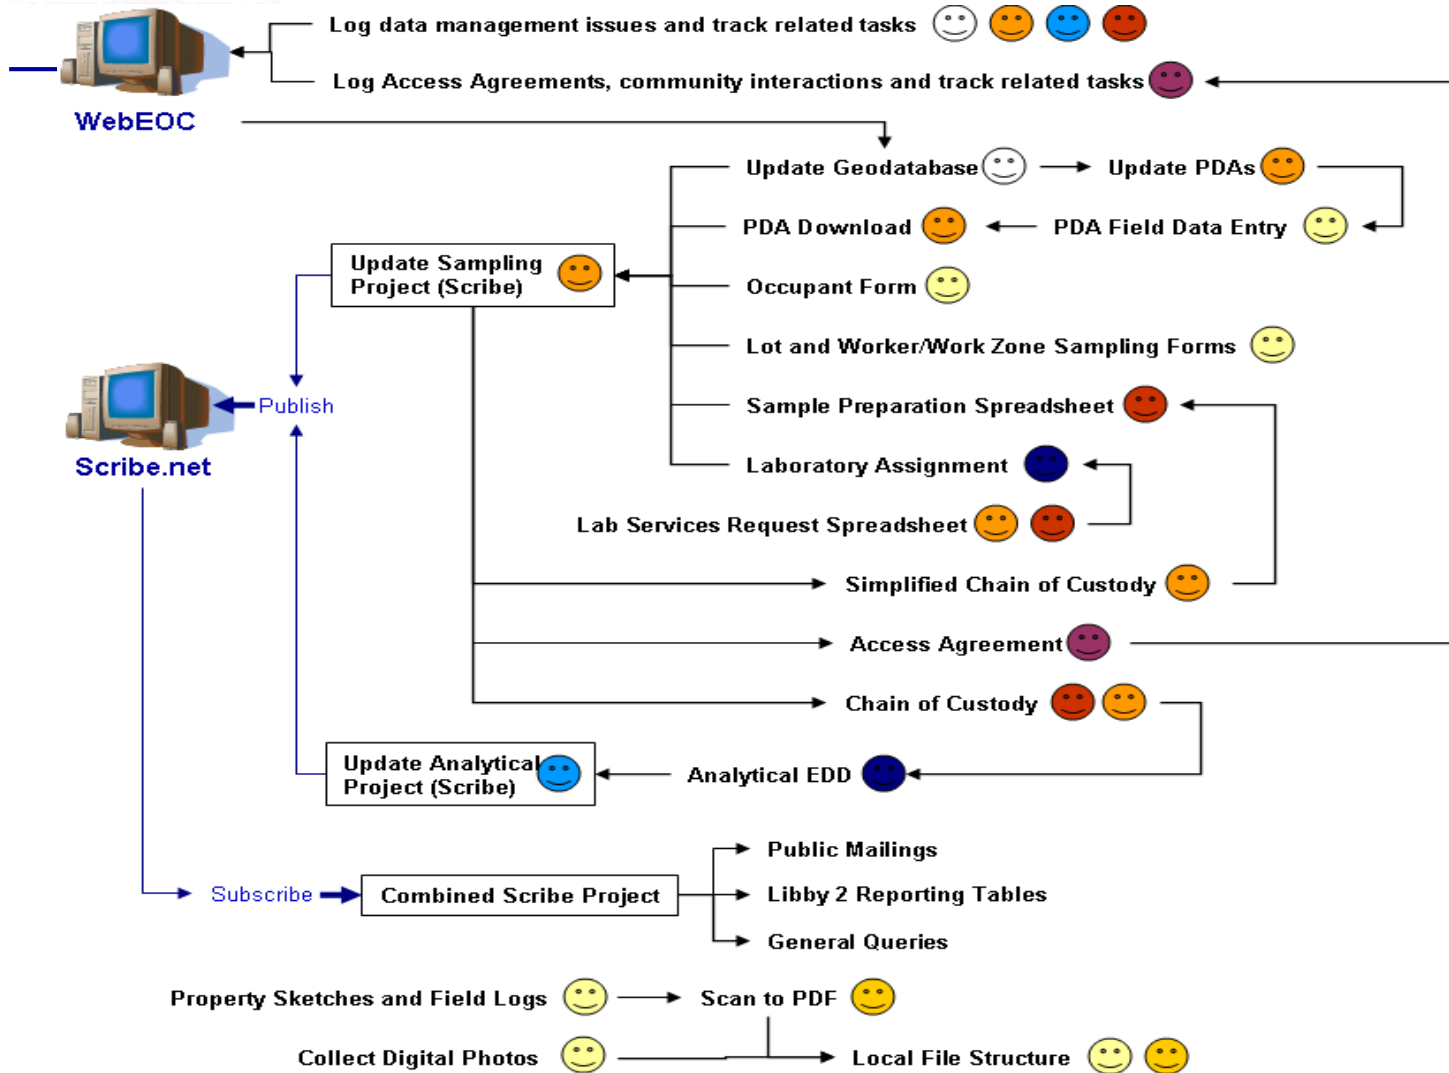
Log data management issues and track related tasks

Log Access Agreements, community interactions and track related tasks

WebEOC

Update Geodatabase

Update PDAs

PDA Download

PDA Field Data Entry

Update Sampling Project (Scribe)

Occupant Form

Lot and Worker/Work Zone Sampling Forms

Sample Preparation Spreadsheet

Publish

Scribe.net

Laboratory Assignment

Lab Services Request Spreadsheet

Simplified Chain of Custody

Access Agreement

Chain of Custody

Update Analytical Project (Scribe)

Analytical EDD

Public Mailings

Subscribe

Combined Scribe Project

Libby 2 Reporting Tables

General Queries

Property Sketches and Field Logs

Scan to PDF

Collect Digital Photos

Local File Structure